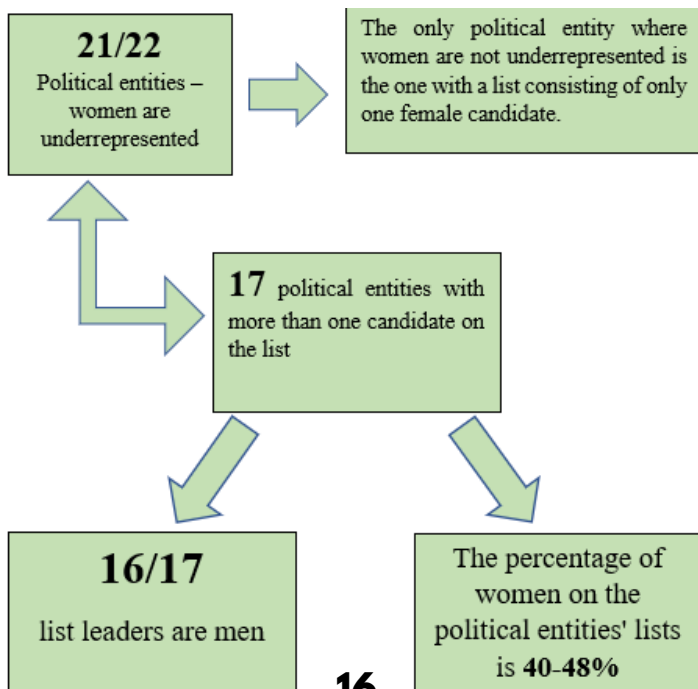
**21/22**
Political entities – women are underrepresented

The only political entity where women are not underrepresented is the one with a list consisting of only one female candidate.

**17** political entities with more than one candidate on the list

**16/17**
list leaders are men

The percentage of women on the political entities' lists is **40-48%**

16